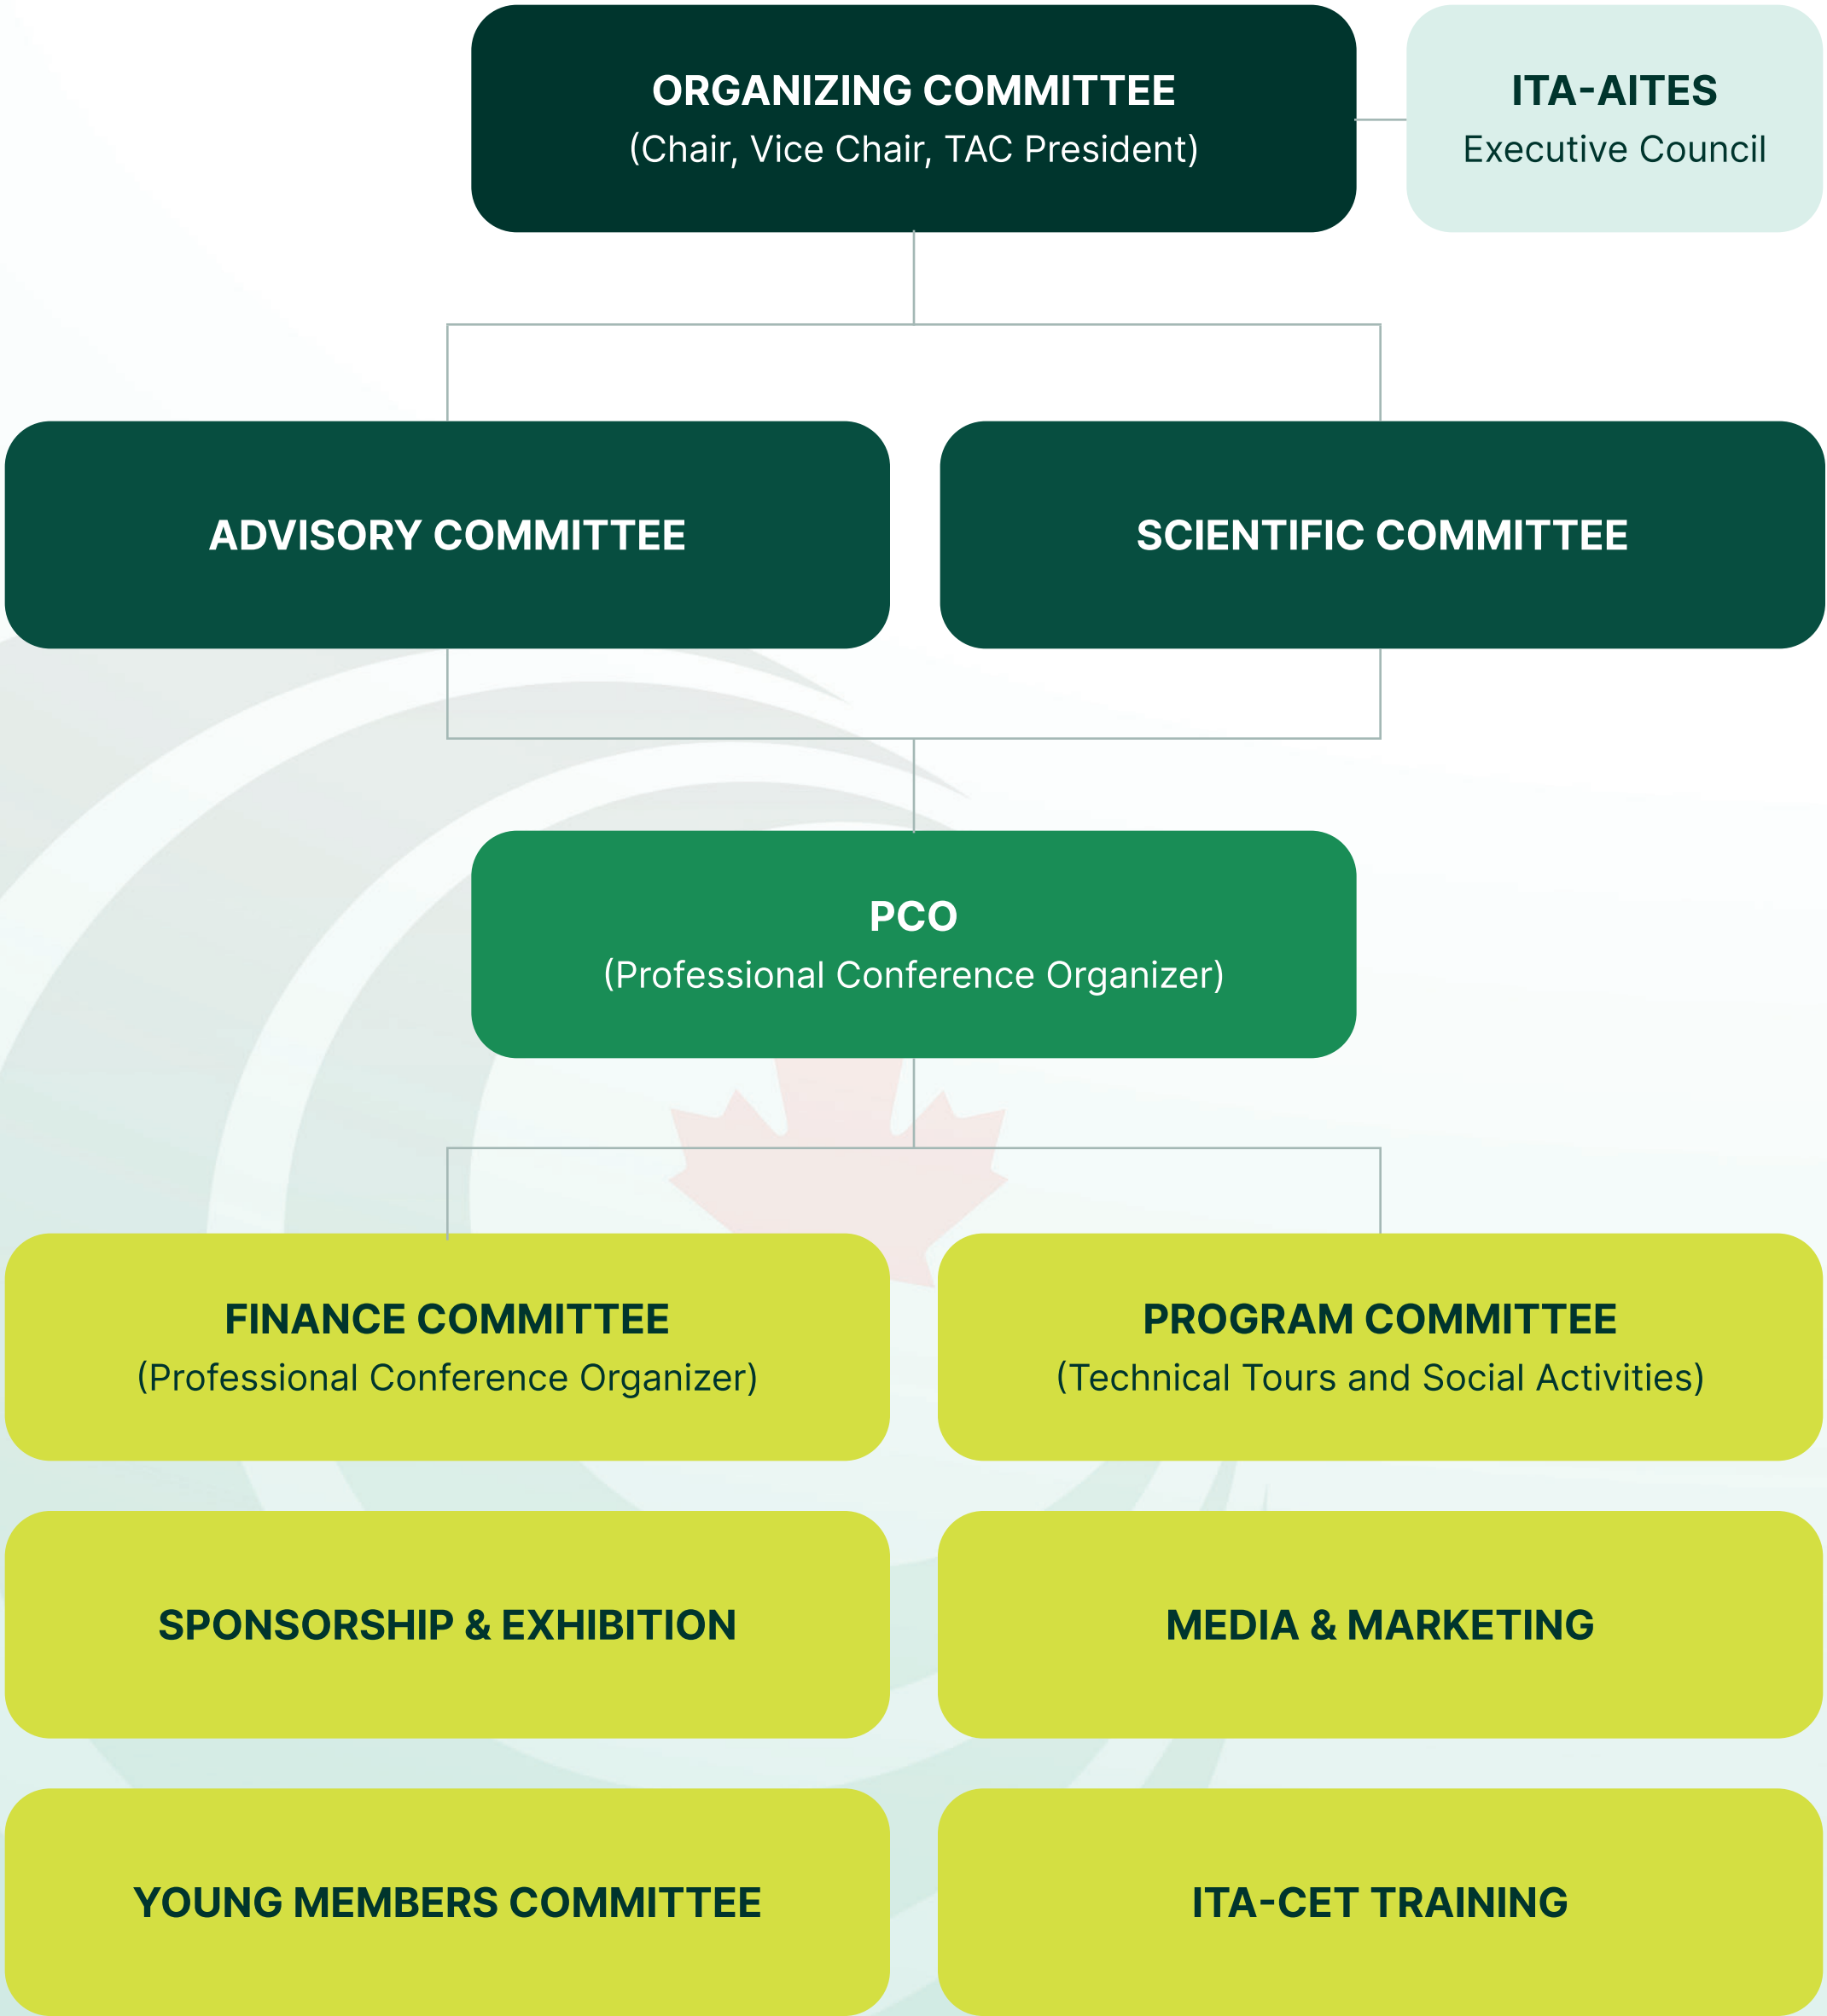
ORGANIZING COMMITTEE
(Chair, Vice Chair, TAC President)

ITA-AITES
Executive Council

ADVISORY COMMITTEE

SCIENTIFIC COMMITTEE

PCO
(Professional Conference Organizer)

FINANCE COMMITTEE
(Professional Conference Organizer)

PROGRAM COMMITTEE
(Technical Tours and Social Activities)

SPONSORSHIP & EXHIBITION

MEDIA & MARKETING

YOUNG MEMBERS COMMITTEE

ITA-CET TRAINING